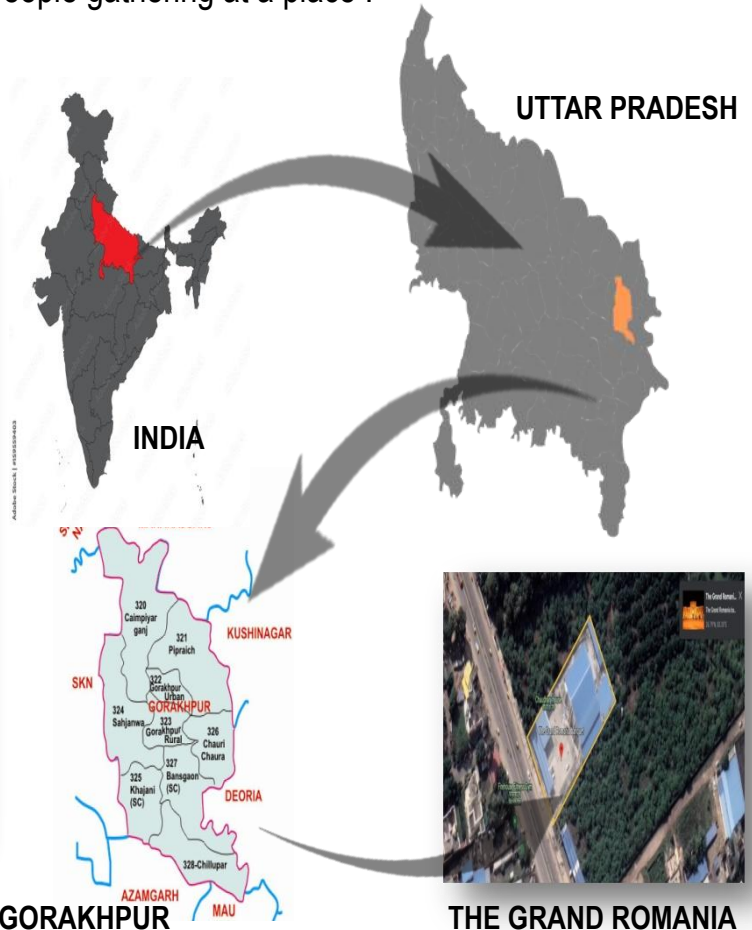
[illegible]eople gathering at a place :

UTTAR PRADESH

INDIA

Adobe Stock | #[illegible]

320 Caimpiyar ganj

321 Pipraich

KUSHINAGAR

SKN

322 Gorakhpur Urban

GORAKHPUR

324 Sahjanwa

323 Gorakhpur Rural

326 Chauri Chaura

327 Bansgaon (SC)

325 Khajani (SC)

DEORIA

328-Chillupar

AZAMGARH

MAU

The Grand Romani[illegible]

GORAKHPUR

THE GRAND ROMANIA